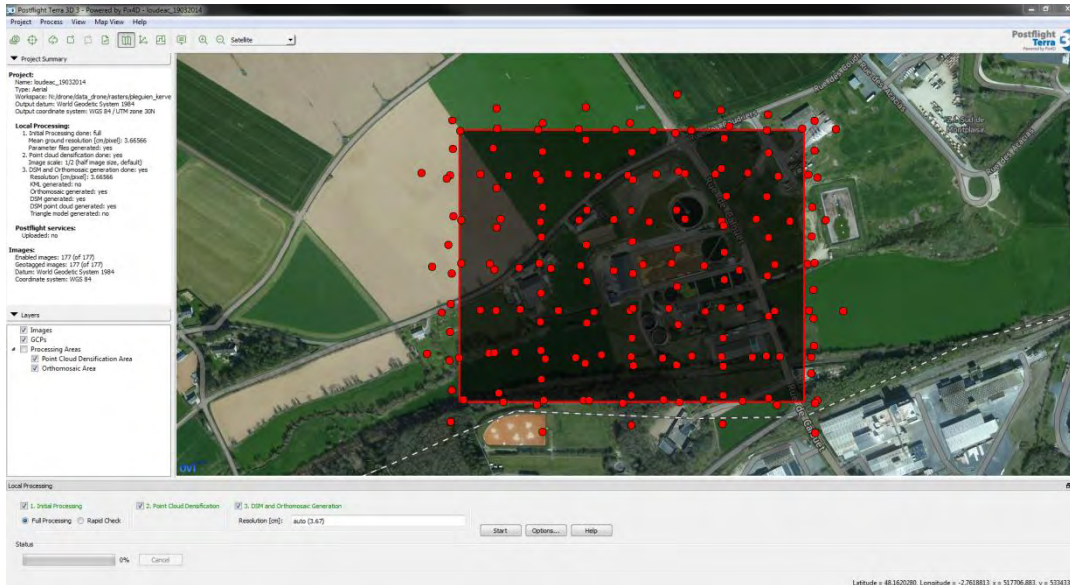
Postflight Terra 3D 3 - Powered by Pix4D - loudeac_19032014

Project Process View Map View Help

Satellite

Postflight Terra 3D

▼ Project Summary

Project:
Name: loudeac_19032014
Type: Aerial
Workspace: N:/drone/data_drone/rasters/plequien_kerve
Output datum: World Geodetic System 1984
Output coordinate system: WGS 84 / UTM zone 30N

Local Processing:
1. Initial Processing done: full
Mean ground resolution [cm/pixel]: 3.66566
Parameter files generated: yes
2. Point cloud densification done: yes
Image scale: 1/2 (half image size, default)
3. DSM and Orthomosaic generation done: yes
Resolution [cm/pixel]: 3.66566
KML generated: no
Orthomosaic generated: yes
DSM generated: yes
DSM point cloud generated: yes
Triangle model generated: no

Postflight services:
Uploaded: no

Images:
Enabled images: 177 (of 177)
Geotagged images: 177 (of 177)
Datum: World Geodetic System 1984
Coordinate system: WGS 84

▼ Layers

Images
GCPs
Processing Areas
Point Cloud Densification Area
Orthomosaic Area

Local Processing

1. Initial Processing
Full Processing
Rapid Check
2. Point Cloud Densification
3. DSM and Orthomosaic Generation
Resolution [cm]: auto (3.67)
Start
Options...
Help

Status
0%
Cancel

Latitude = 48.1620280, Longitude = -2.7818813; x = 517706.883, y = 533433